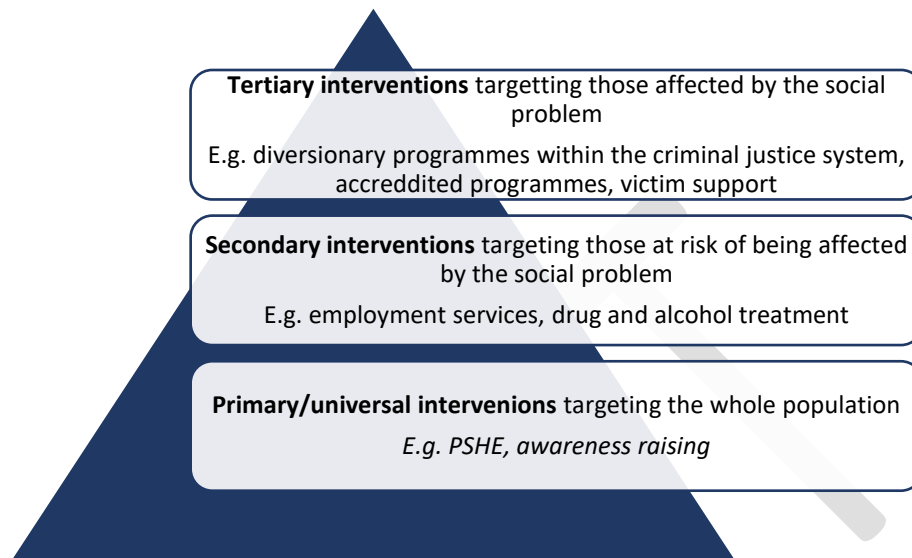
**Tertiary interventions** targetting those affected by the social problem

E.g. diversionary programmes within the criminal justice system, accreddited programmes, victim support

**Secondary interventions** targeting those at risk of being affected by the social problem

E.g. employment services, drug and alcohol treatment

**Primary/universal intervenions** targeting the whole population

*E.g. PSHE, awareness raising*